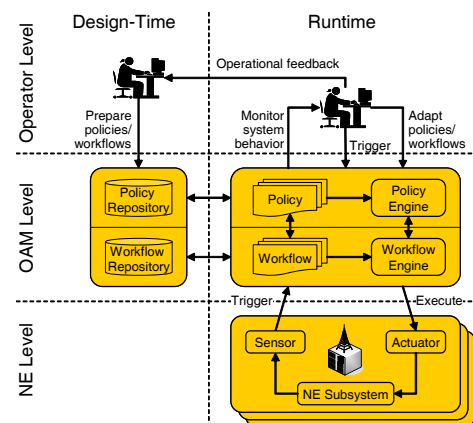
Design-Time

Runtime

Operator Level

Operational feedback

Prepare policies/ workflows

Monitor system behavior

Trigger

Adapt policies/ workflows

OAM Level

Policy Repository

Workflow Repository

Policy

Policy Engine

Workflow

Workflow Engine

Trigger

Execute

NE Level

Sensor

Actuator

NE Subsystem